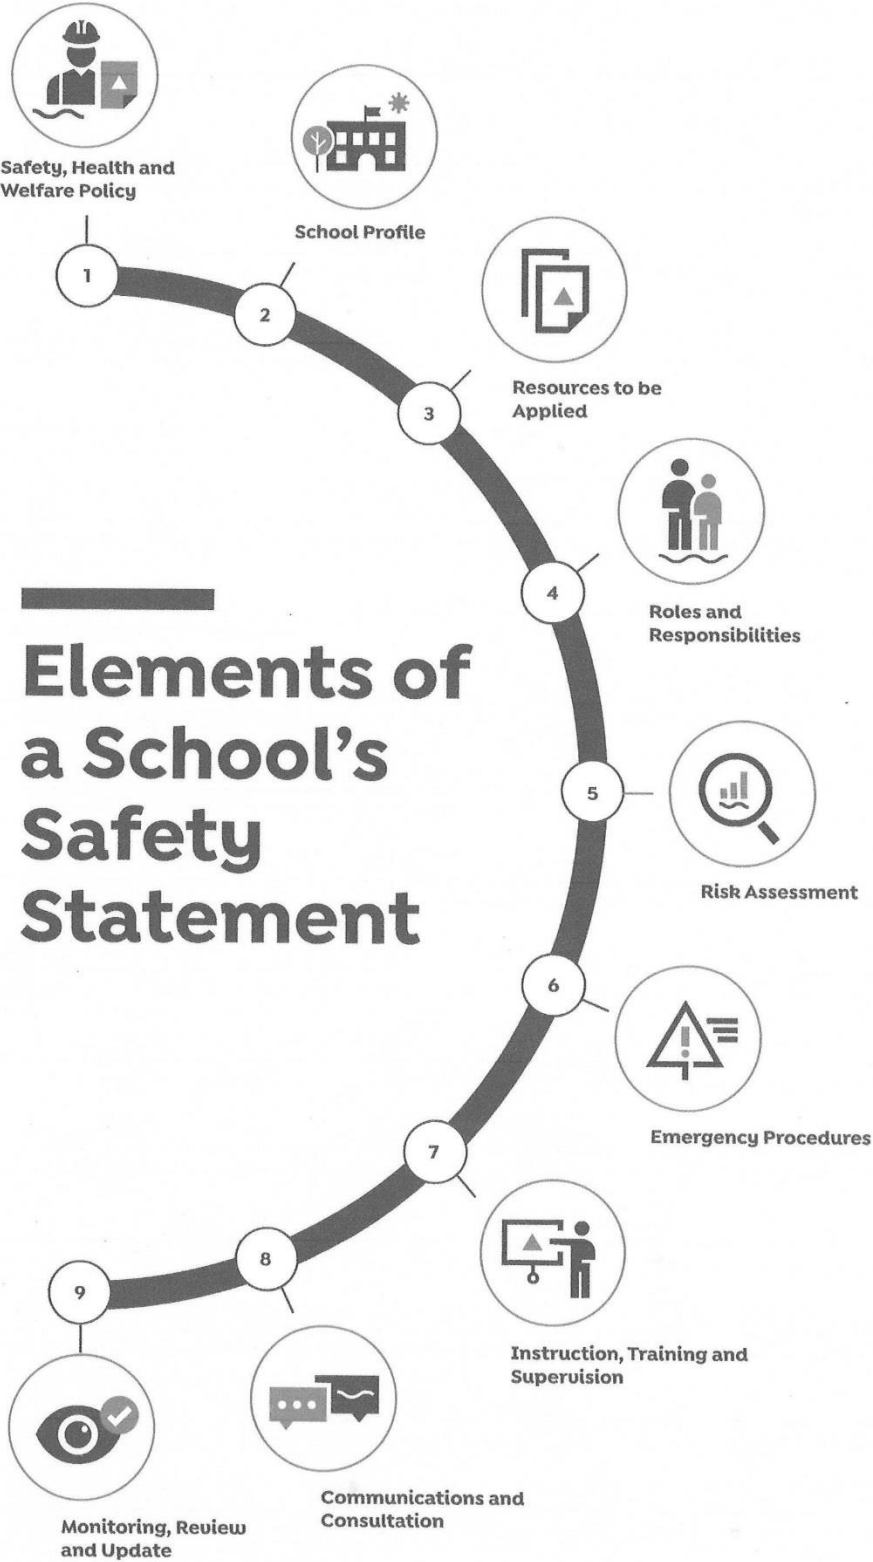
Safety, Health and Welfare Policy

1

School Profile

2

3

Resources to be Applied

4

Roles and Responsibilities

Elements of a School's Safety Statement

5

Risk Assessment

6

Emergency Procedures

7

8

9

Instruction, Training and Supervision

Communications and Consultation

Monitoring, Review and Update